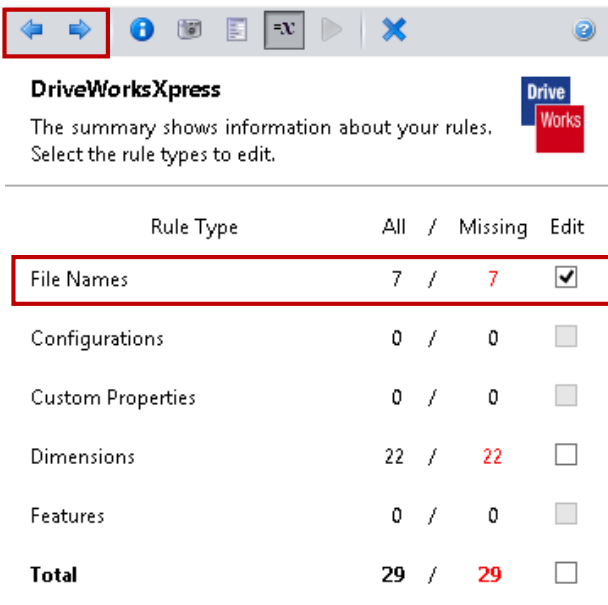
=x

DriveWorksXpress

The summary shows information about your rules. Select the rule types to edit.

Drive Works

| Rule Type | All | / | Missing | Edit |
|---|---|---|---|---|
| File Names | 7 | / | 7 | ☑ |
| Configurations | 0 | / | 0 | ☐ |
| Custom Properties | 0 | / | 0 | ☐ |
| Dimensions | 22 | / | 22 | ☐ |
| Features | 0 | / | 0 | ☐ |
| **Total** | **29** | / | **29** | ☐ |